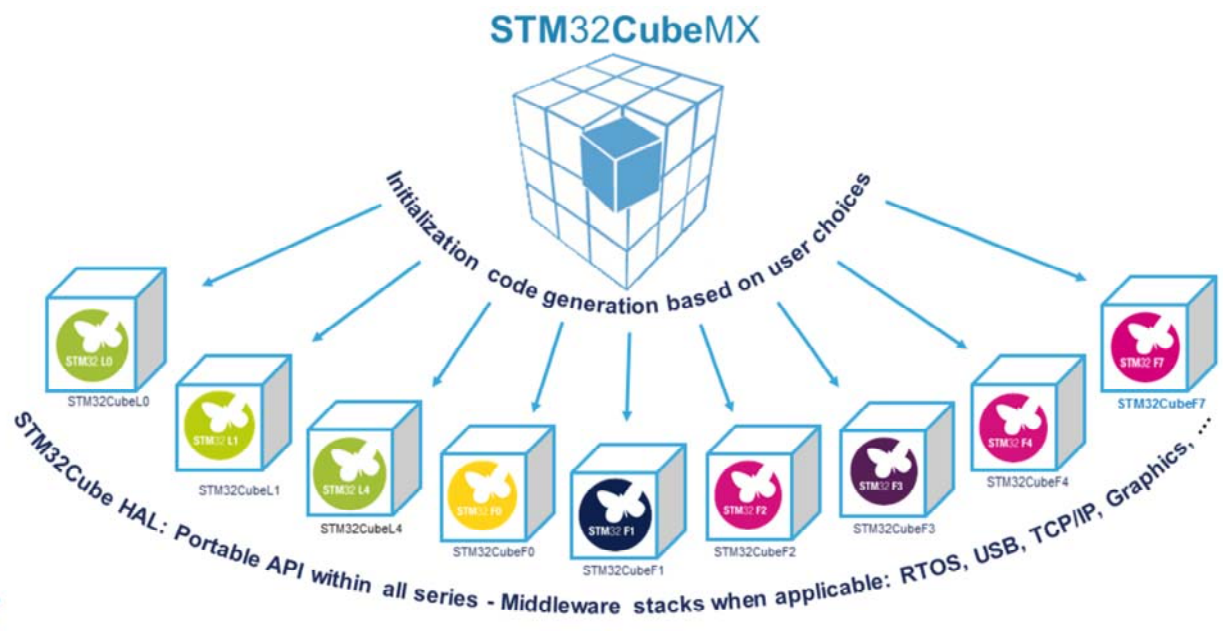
STM32CubeMX

Initialization code generation based on user choices

STM32 L0
STM32CubeL0

STM32 L1
STM32CubeL1

STM32 L4
STM32CubeL4

STM32 F0
STM32CubeF0

STM32 F1
STM32CubeF1

STM32 F2
STM32CubeF2

STM32 F3
STM32CubeF3

STM32 F4
STM32CubeF4

STM32 F7
STM32CubeF7

STM32Cube HAL: Portable API within all series - Middleware stacks when applicable: RTOS, USB, TCP/IP, Graphics, ...